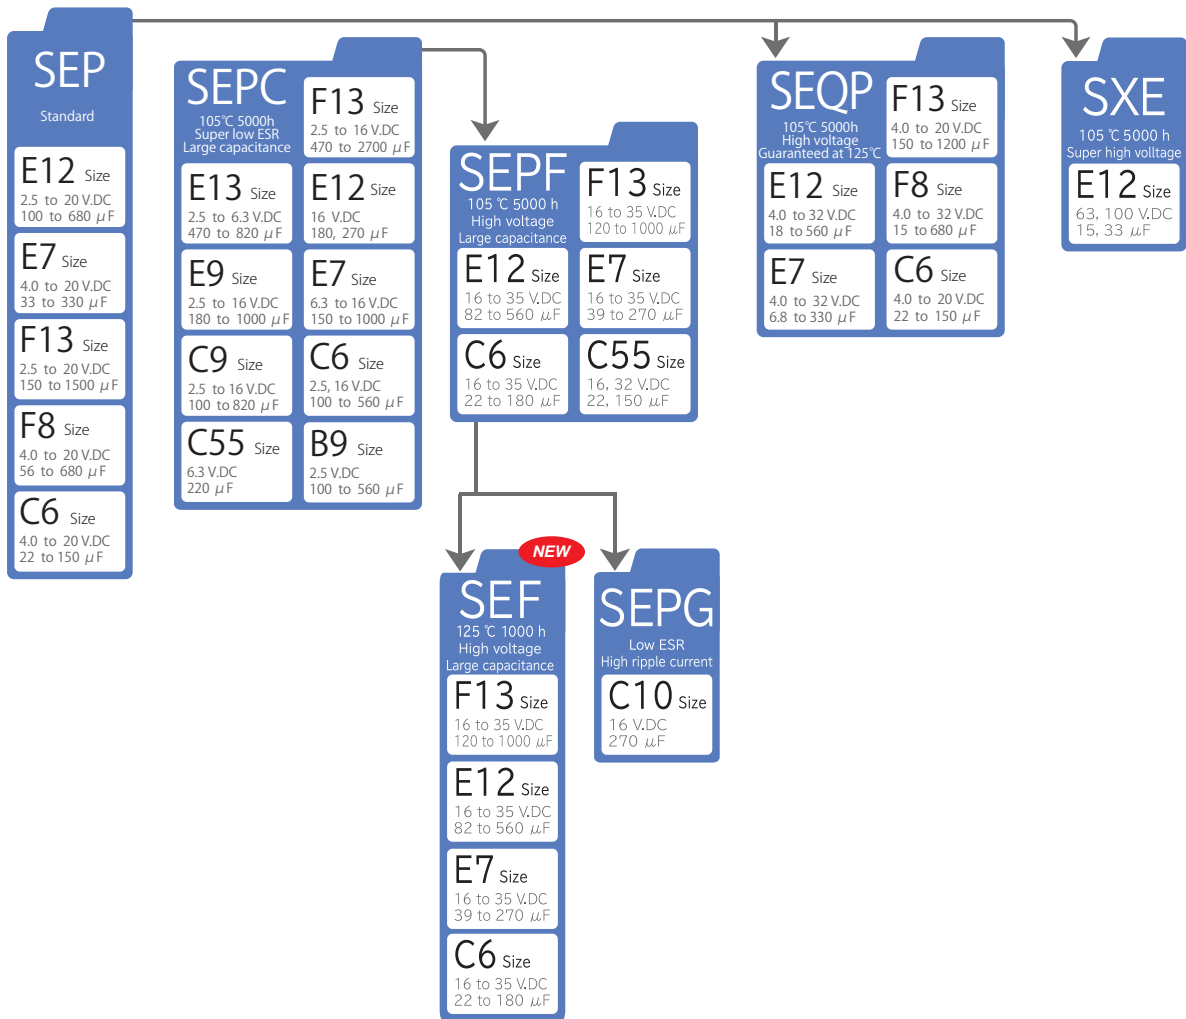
SEP
Standard

E12 Size
2.5 to 20 V.DC
100 to 680 μF

E7 Size
4.0 to 20 V.DC
33 to 330 μF

F13 Size
2.5 to 20 V.DC
150 to 1500 μF

F8 Size
4.0 to 20 V.DC
56 to 680 μF

C6 Size
4.0 to 20 V.DC
22 to 150 μF

SEPC
105℃ 5000h
Super low ESR
Large capacitance

F13 Size
2.5 to 16 V.DC
470 to 2700 μF

E13 Size
2.5 to 6.3 V.DC
470 to 820 μF

E12 Size
16 V.DC
180, 270 μF

E9 Size
2.5 to 16 V.DC
180 to 1000 μF

E7 Size
6.3 to 16 V.DC
150 to 1000 μF

C9 Size
2.5 to 16 V.DC
100 to 820 μF

C6 Size
2.5, 16 V.DC
100 to 560 μF

C55 Size
6.3 V.DC
220 μF

B9 Size
2.5 V.DC
100 to 560 μF

SEPF
105 ℃ 5000 h
High voltage
Large capacitance

F13 Size
16 to 35 V.DC
120 to 1000 μF

E12 Size
16 to 35 V.DC
82 to 560 μF

E7 Size
16 to 35 V.DC
39 to 270 μF

C6 Size
16 to 35 V.DC
22 to 180 μF

C55 Size
16, 32 V.DC
22, 150 μF

SEQP
105℃ 5000h
High voltage
Guaranteed at 125℃

F13 Size
4.0 to 20 V.DC
150 to 1200 μF

E12 Size
4.0 to 32 V.DC
18 to 560 μF

F8 Size
4.0 to 32 V.DC
15 to 680 μF

E7 Size
4.0 to 32 V.DC
6.8 to 330 μF

C6 Size
4.0 to 20 V.DC
22 to 150 μF

SXE
105 ℃ 5000 h
Super high volltage

E12 Size
63, 100 V.DC
15, 33 μF

NEW

SEF
125 ℃ 1000 h
High voltage
Large capacitance

F13 Size
16 to 35 V.DC
120 to 1000 μF

E12 Size
16 to 35 V.DC
82 to 560 μF

E7 Size
16 to 35 V.DC
39 to 270 μF

C6 Size
16 to 35 V.DC
22 to 180 μF

SEPG
Low ESR
High ripple current

C10 Size
16 V.DC
270 μF